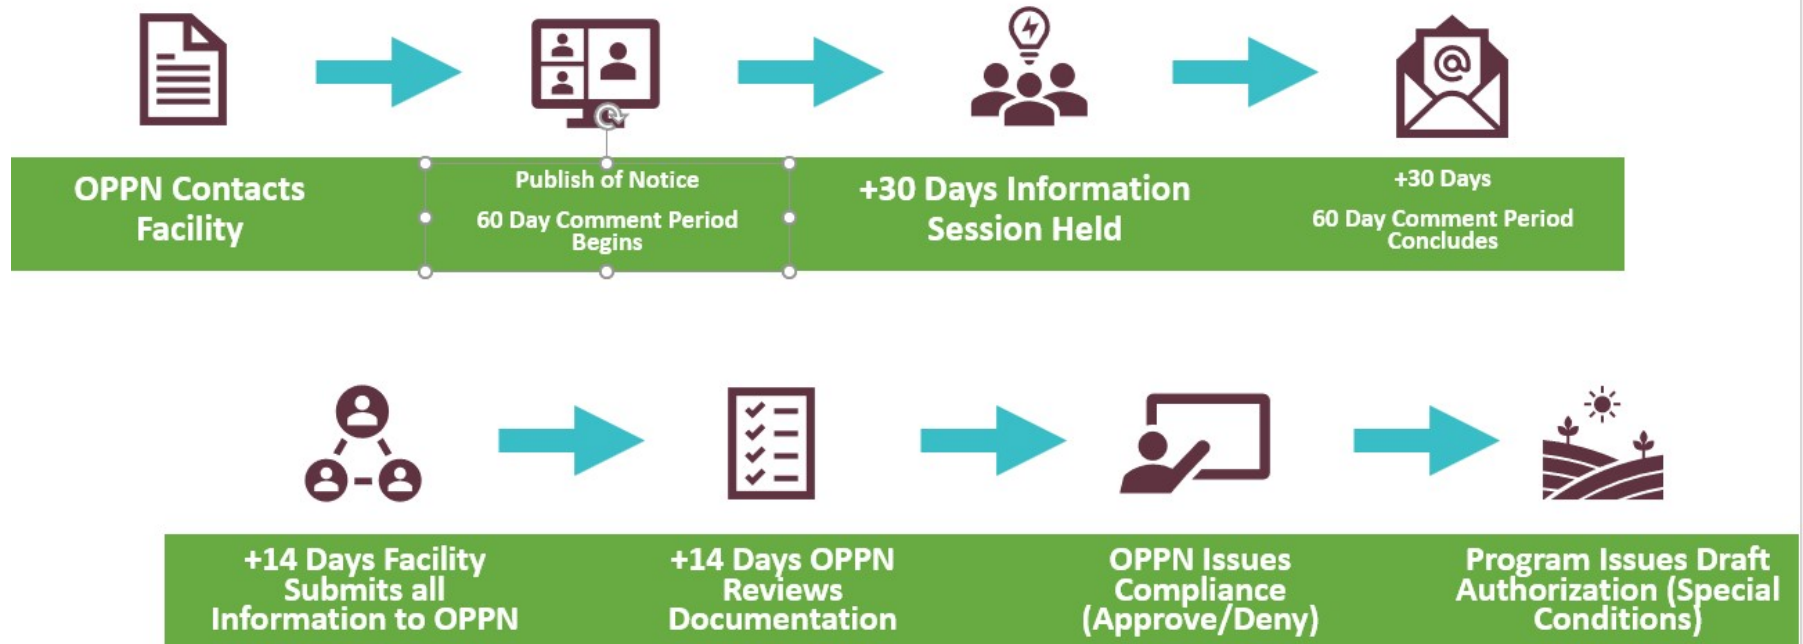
OPPN Contacts Facility

Publish of Notice

60 Day Comment Period Begins

+30 Days Information Session Held

+30 Days

60 Day Comment Period Concludes

+14 Days Facility Submits all Information to OPPN

+14 Days OPPN Reviews Documentation

OPPN Issues Compliance (Approve/Deny)

Program Issues Draft Authorization (Special Conditions)